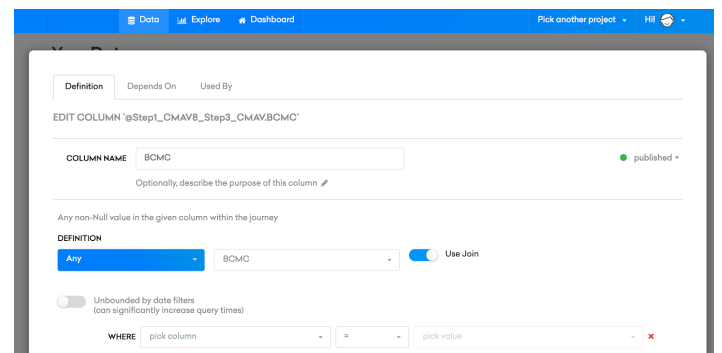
Data Explore Dashboard Pick another project Hi!

Definition Depends On Used By

EDIT COLUMN `@Step1_CMAV8_Step3_CMAV.BCMC`

COLUMN NAME BCMC

published

Optionally, describe the purpose of this column

Any non-Null value in the given column within the journey

DEFINITION

Any

BCMC

Use Join

Unbounded by date filters (can significantly increase query times)

WHERE pick column = pick value